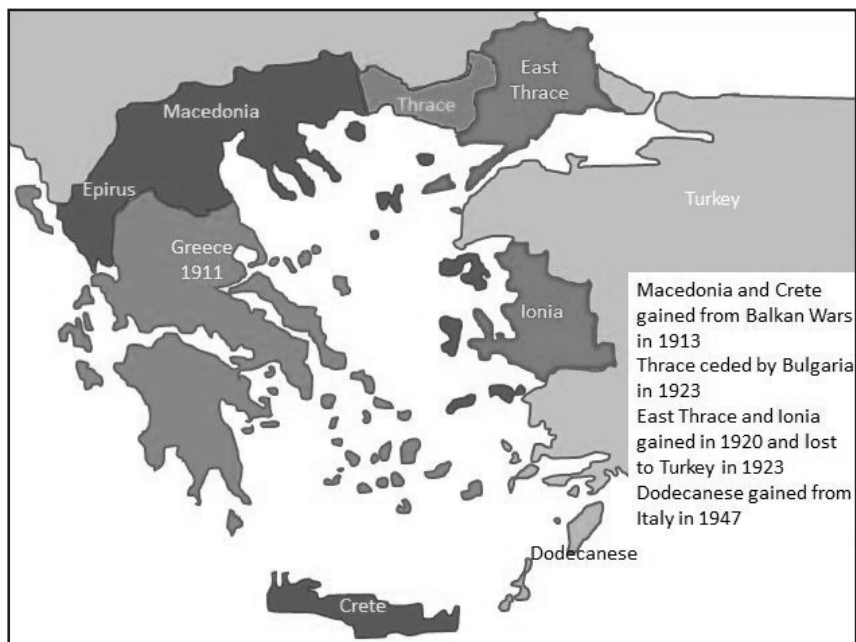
East Thrace

Thrace

Macedonia

Epirus

Turkey

Greece 1911

Ionia

Macedonia and Crete gained from Balkan Wars in 1913
Thrace ceded by Bulgaria in 1923
East Thrace and Ionia gained in 1920 and lost to Turkey in 1923
Dodecanese gained from Italy in 1947

Dodecanese

Crete